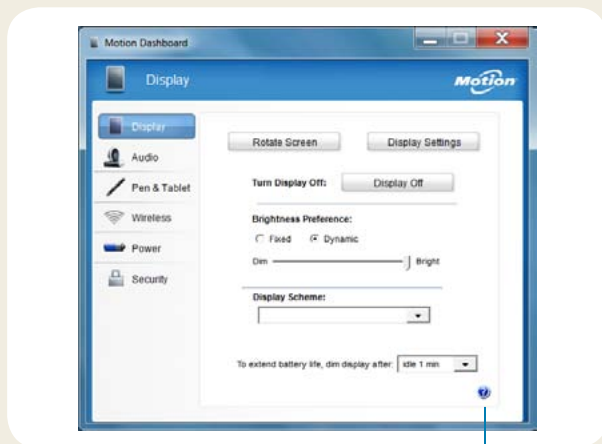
Motion Dashboard

Display

Motion

Display

Audio

Pen & Tablet

Wireless

Power

Security

Rotate Screen

Display Settings

Turn Display Off:

Display Off

Brightness Preference:

Fixed

Dynamic

Dim

Bright

Display Scheme:

To extend battery life, dim display after:

Idle 1 min

?